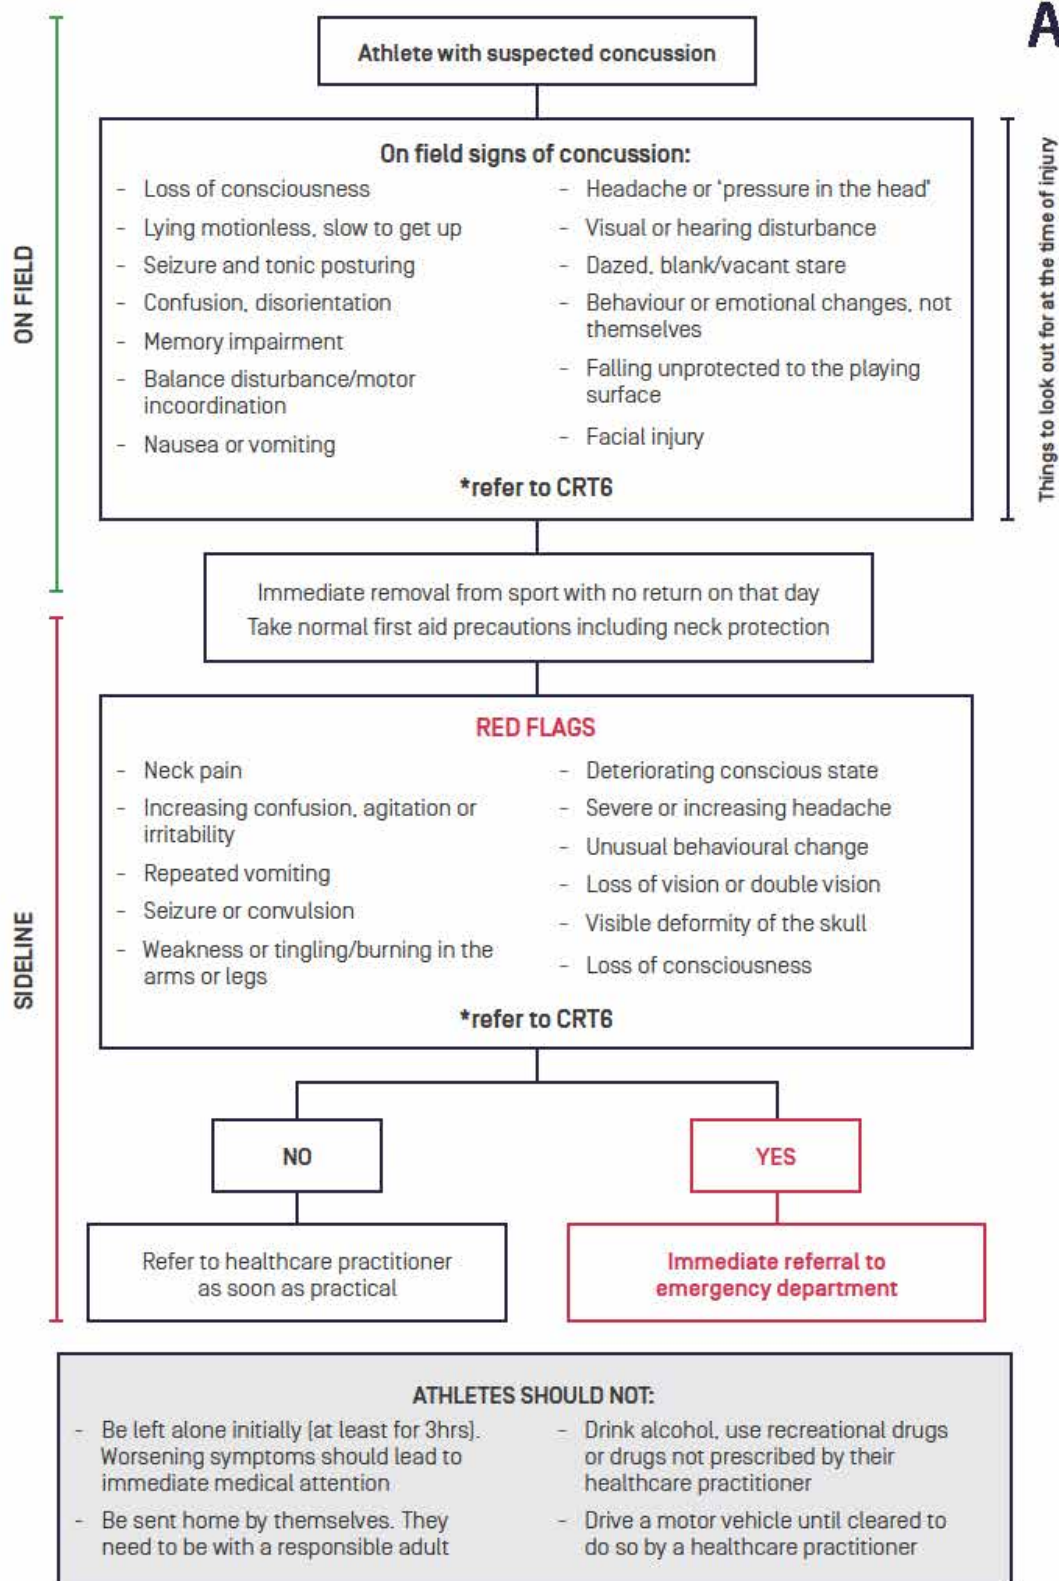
A

ON FIELD

Athlete with suspected concussion

On field signs of concussion:

- Loss of consciousness
- Lying motionless, slow to get up
- Seizure and tonic posturing
- Confusion, disorientation
- Memory impairment
- Balance disturbance/motor incoordination
- Nausea or vomiting

- Headache or 'pressure in the head'
- Visual or hearing disturbance
- Dazed, blank/vacant stare
- Behaviour or emotional changes, not themselves
- Falling unprotected to the playing surface
- Facial injury

*refer to CRT6

Things to look out for at the time of injury

Immediate removal from sport with no return on that day
Take normal first aid precautions including neck protection

SIDELINE

RED FLAGS

- Neck pain
- Increasing confusion, agitation or irritability
- Repeated vomiting
- Seizure or convulsion
- Weakness or tingling/burning in the arms or legs

- Deteriorating conscious state
- Severe or increasing headache
- Unusual behavioural change
- Loss of vision or double vision
- Visible deformity of the skull
- Loss of consciousness

*refer to CRT6

NO

YES

Refer to healthcare practitioner as soon as practical

Immediate referral to emergency department

ATHLETES SHOULD NOT:

- Be left alone initially (at least for 3hrs). Worsening symptoms should lead to immediate medical attention
- Be sent home by themselves. They need to be with a responsible adult

- Drink alcohol, use recreational drugs or drugs not prescribed by their healthcare practitioner
- Drive a motor vehicle until cleared to do so by a healthcare practitioner